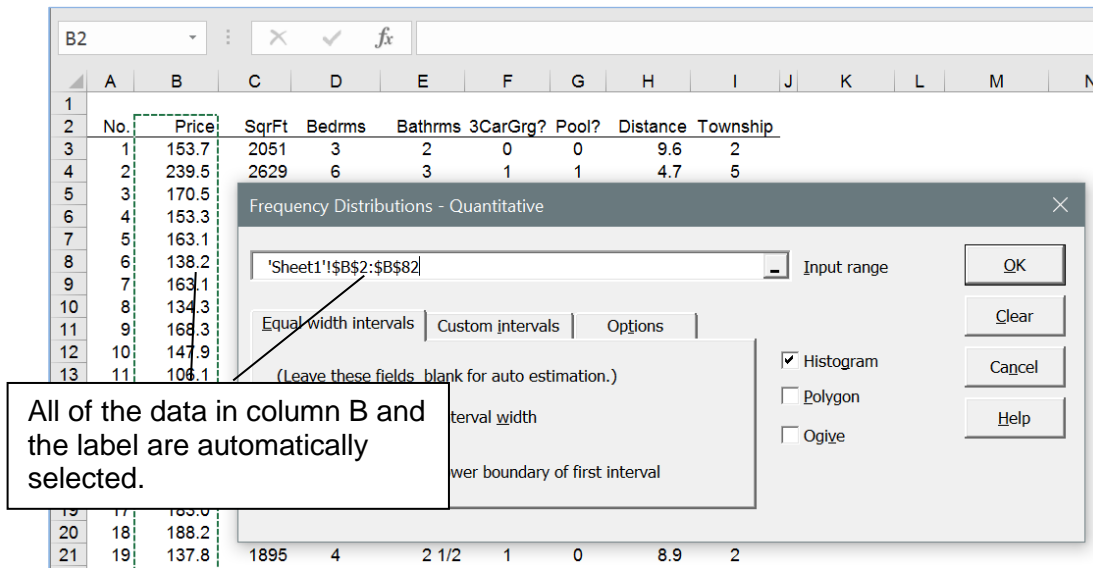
B2 fx

| | A | B | C | D | E | F | G | H | I | J | K | L | M | N |
|---|---|---|---|---|---|---|---|---|---|---|---|---|---|---|
| 1 | | | | | | | | | | | | | | |
| 2 | No. | Price | SqrFt | Bedrms | Bathrms | 3CarGrg? | Pool? | Distance | Township | | | | | |
| 3 | 1 | 153.7 | 2051 | 3 | 2 | 0 | 0 | 9.6 | 2 | | | | | |
| 4 | 2 | 239.5 | 2629 | 6 | 3 | 1 | 1 | 4.7 | 5 | | | | | |
| 5 | 3 | 170.5 | | | | | | | | | | | | |
| 6 | 4 | 153.3 | | | | | | | | | | | | |
| 7 | 5 | 163.1 | | | | | | | | | | | | |
| 8 | 6 | 138.2 | | | | | | | | | | | | |
| 9 | 7 | 163.1 | | | | | | | | | | | | |
| 10 | 8 | 134.3 | | | | | | | | | | | | |
| 11 | 9 | 168.3 | | | | | | | | | | | | |
| 12 | 10 | 147.9 | | | | | | | | | | | | |
| 13 | 11 | 106.1 | | | | | | | | | | | | |
| 19 | 17 | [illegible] | | | | | | | | | | | | |
| 20 | 18 | 188.2 | | | | | | | | | | | | |
| 21 | 19 | 137.8 | 1895 | 4 | 2 1/2 | 1 | 0 | 8.9 | 2 | | | | | |

Frequency Distributions - Quantitative

'Sheet1'!$B$2:$B$82 Input range

OK
Clear
Cancel
Help

Equal width intervals | Custom intervals | Options

(Leave these fields blank for auto estimation.)
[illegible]terval width
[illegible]wer boundary of first interval

Histogram
Polygon
Ogive

All of the data in column B and the label are automatically selected.